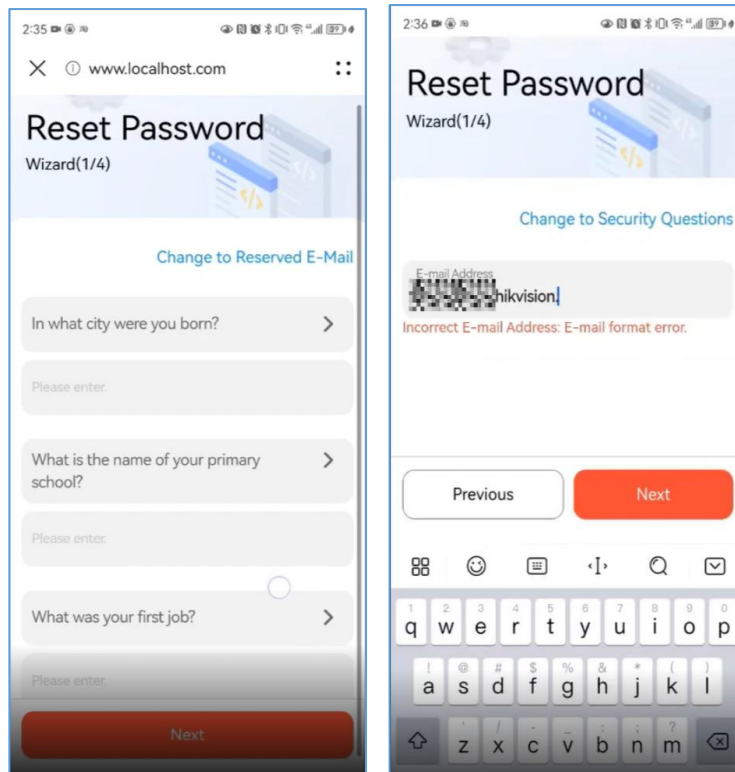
2:35

www.localhost.com

Reset Password
Wizard(1/4)

Change to Reserved E-Mail

In what city were you born?

Please enter.

What is the name of your primary school?

Please enter.

What was your first job?

Please enter.

Next

2:36

Reset Password
Wizard(1/4)

Change to Security Questions

E-mail Address
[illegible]hikvision.

Incorrect E-mail Address: E-mail format error.

Previous

Next

1 2 3 4 5 6 7 8 9 0
q w e r t y u i o p
a s d f g h j k l
z x c v b n m